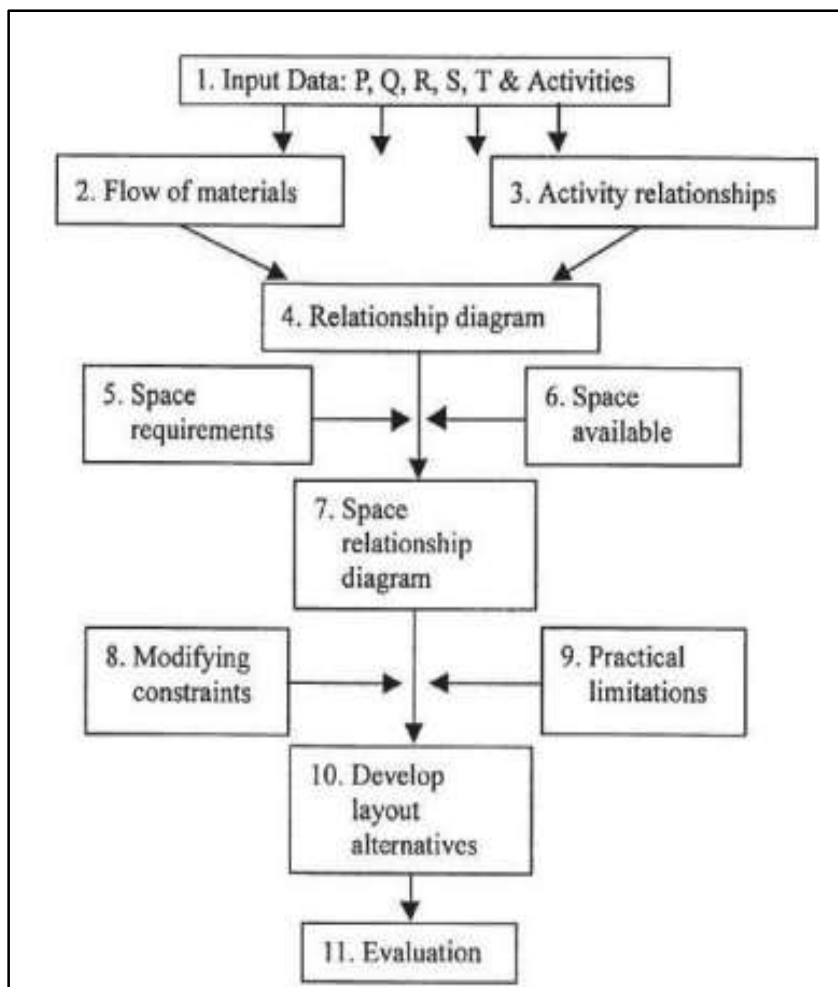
1. Input Data: P, Q, R, S, T & Activities

2. Flow of materials

3. Activity relationships

4. Relationship diagram

5. Space requirements

6. Space available

7. Space relationship diagram

8. Modifying constraints

9. Practical limitations

10. Develop layout alternatives

11. Evaluation